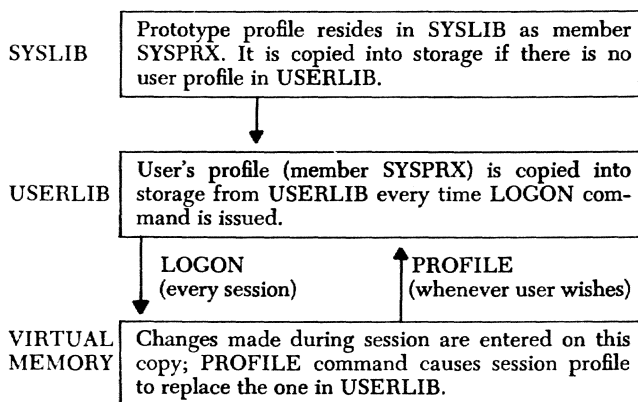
SYSLIB

Prototype profile resides in SYSLIB as member SYSPRX. It is copied into storage if there is no user profile in USERLIB.

USERLIB

User's profile (member SYSPRX) is copied into storage from USERLIB every time LOGON command is issued.

LOGON (every session)

PROFILE (whenever user wishes)

VIRTUAL MEMORY

Changes made during session are entered on this copy; PROFILE command causes session profile to replace the one in USERLIB.